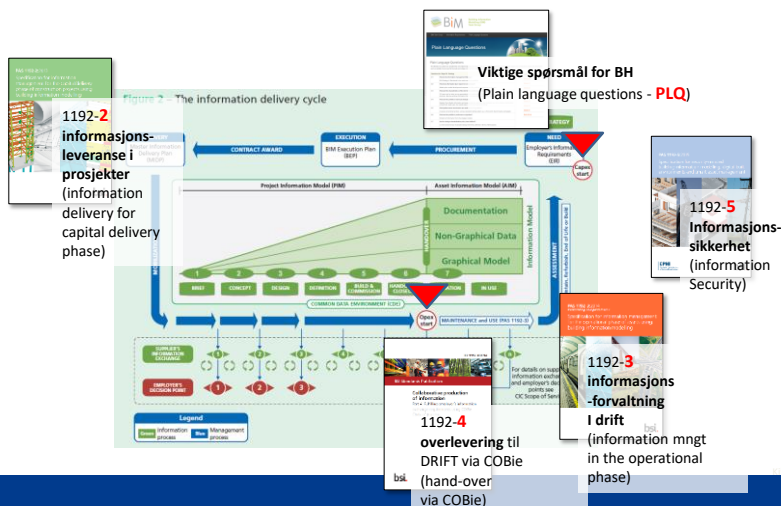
BIM

Plain Language Questions

Viktige spørsmål for BH
(Plain language questions - PLQ)

1192-2
informasjonsleveranse i prosjekter
(information delivery for capital delivery phase)

Figure 2 – The information delivery cycle

STRATEGY

EXECUTION
BIM Execution Plan (BEP)

NEED
Employer's Information Requirements (EIR)

CONTRACT AWARD

PROCUREMENT

Capex start

Project Information Model (PIM)

Asset Information Model (AIM)

Documentation

Non-Graphical Data

Graphical Model

Information Model

HANDOVER

ASSESSMENT

1 2 3 4 5 6 7

BRIEF

CONCEPT

DESIGN

DEFINITION

BUILD & COMMISSION

HANDOVER & CLOSEOUT

OPERATION

IN USE

COMMON DATA ENVIRONMENT (CDE)

Opex start

MAINTENANCE and USE (PAS 1192-3)

SUPPLIER'S INFORMATION EXCHANGE

EMPLOYER'S DECISION POINT

1 2 3

For details on supplier information exchange and employer's decision points see CIC Scope of Services

Legend

Green Information process

Blue Management process

1192-5
Informasjonssikkerhet
(information Security)

1192-3
informasjons-forvaltning I drift
(information mngt in the operational phase)

BSI Standards Publication

Collaborative production of information

1192-4
overlevering til DRIFT via COBie
(hand-over via COBie)

bsi.

bsi.